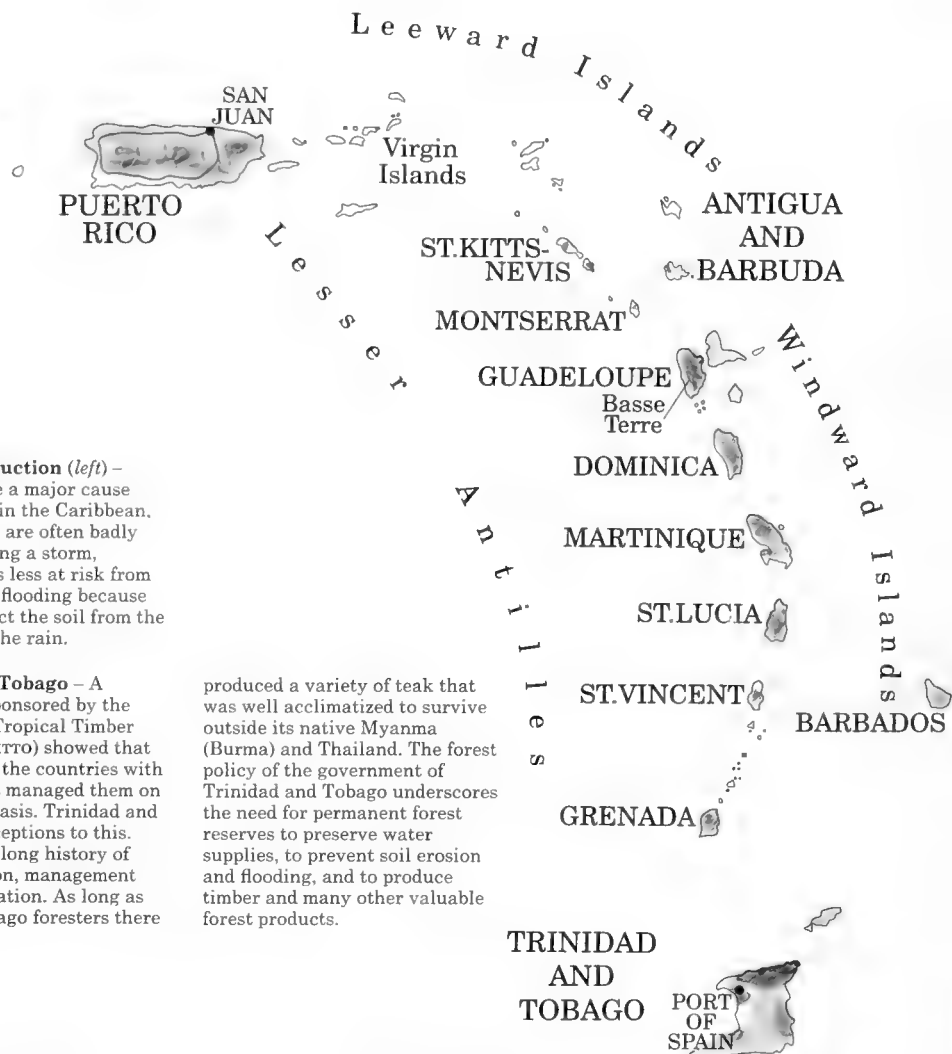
Leeward Islands

SAN JUAN

Virgin Islands

PUERTO RICO

Lesser Antilles

ANTIGUA AND BARBUDA

ST.KITTS-NEVIS

MONTSERRAT

Windward Islands

GUADELOUPE

Basse Terre

DOMINICA

MARTINIQUE

ST.LUCIA

ST.VINCENT

BARBADOS

GRENADA

TRINIDAD AND TOBAGO

PORT OF SPAIN

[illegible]uction (*left*) – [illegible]e a major cause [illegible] in the Caribbean. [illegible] are often badly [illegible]ng a storm, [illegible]s less at risk from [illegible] flooding because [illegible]ct the soil from the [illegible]he rain.

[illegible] Tobago – A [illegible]onsored by the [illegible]Tropical Timber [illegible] (ITTO) showed that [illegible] the countries with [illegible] managed them on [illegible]asis. Trinidad and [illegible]eptions to this. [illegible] long history of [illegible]on, management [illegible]ation. As long as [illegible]ago foresters there

produced a variety of teak that was well acclimatized to survive outside its native Myanma (Burma) and Thailand. The forest policy of the government of Trinidad and Tobago underscores the need for permanent forest reserves to preserve water supplies, to prevent soil erosion and flooding, and to produce timber and many other valuable forest products.